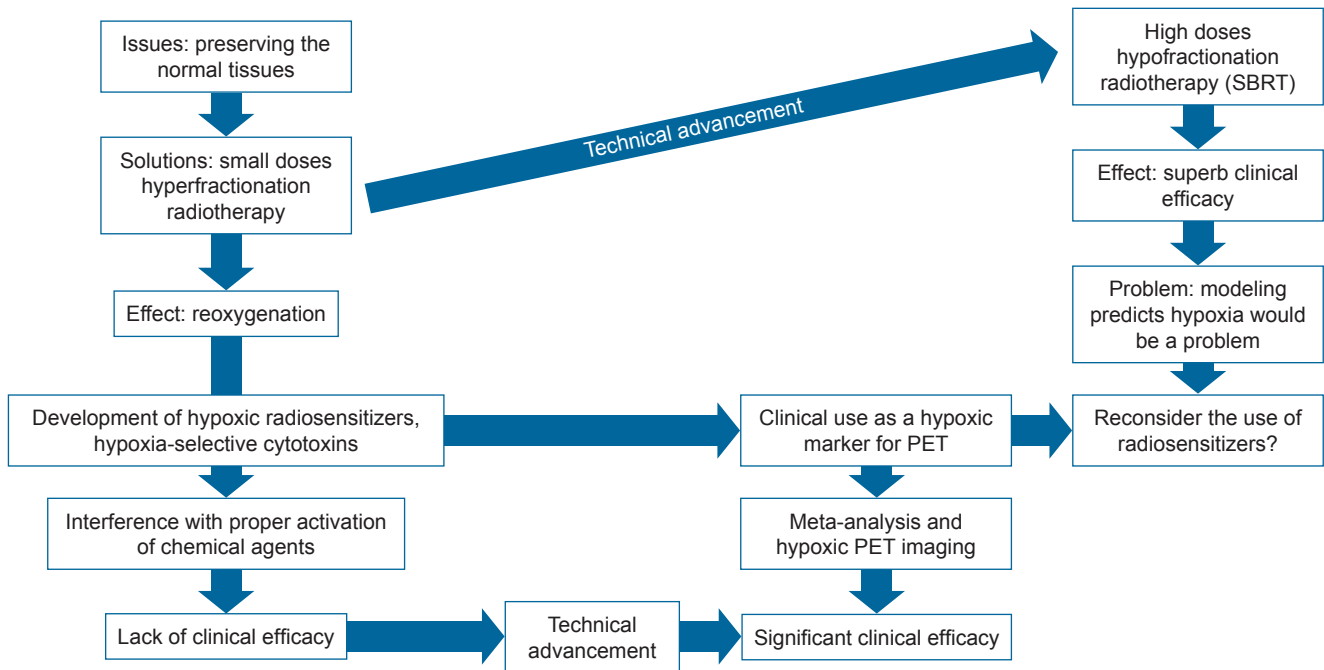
Issues: preserving the normal tissues

Solutions: small doses hyperfractionation radiotherapy

Technical advancement

High doses hypofractionation radiotherapy (SBRT)

Effect: superb clinical efficacy

Problem: modeling predicts hypoxia would be a problem

Effect: reoxygenation

Development of hypoxic radiosensitizers, hypoxia-selective cytotoxins

Clinical use as a hypoxic marker for PET

Reconsider the use of radiosensitizers?

Interference with proper activation of chemical agents

Meta-analysis and hypoxic PET imaging

Lack of clinical efficacy

Technical advancement

Significant clinical efficacy